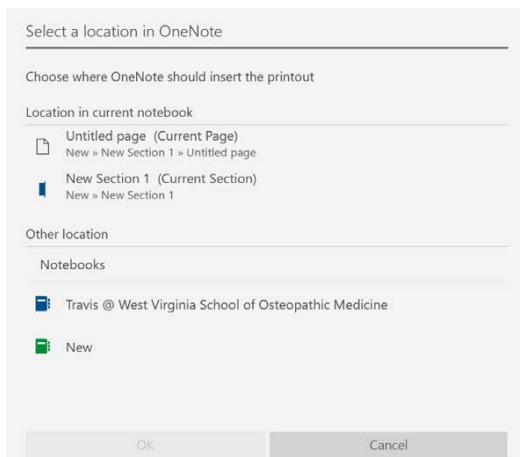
Select a location in OneNote

Choose where OneNote should insert the printout

Location in current notebook

Untitled page (Current Page)
New » New Section 1 » Untitled page

New Section 1 (Current Section)
New » New Section 1

Other location

Notebooks

Travis @ West Virginia School of Osteopathic Medicine

New

OK

Cancel